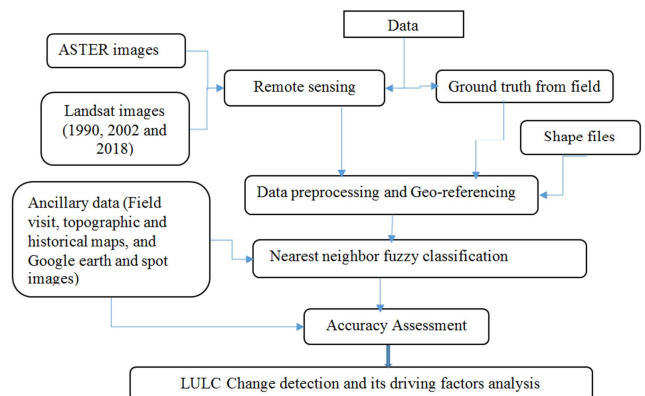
Data

ASTER images

Remote sensing

Ground truth from field

Landsat images (1990, 2002 and 2018)

Shape files

Data preprocessing and Geo-referencing

Ancillary data (Field visit, topographic and historical maps, and Google earth and spot images)

Nearest neighbor fuzzy classification

Accuracy Assessment

LULC Change detection and its driving factors analysis